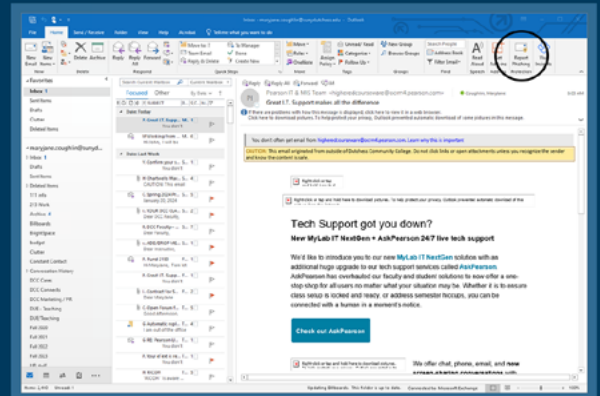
Inbox - maryjane.coughlin@sunydutchess.edu - Outlook

File Home Send / Receive Folder View Help Acrobat Tell me what you want to do

New Email New Items Delete Archive Reply Reply All Forward Move to: ? To Manager Team Email Done Reply & Delete Create New Move Rules OneNote Assign Policy Unread/ Read Categorize Follow Up New Group Browse Groups Search People Address Book Filter Email Read Aloud Get Add-ins Report Phishing

Favorites
Inbox
Sent Items
Drafts
Clutter
Deleted Items

maryjane.coughlin@sunyd...
Inbox
Drafts
Sent Items
DCC info
Archive
Billboards
Budget
Clutter
Conversation History
DCC Cares
DCC Documents
DCC Marketing / PR
DUE- Teaching
DUE Teaching
Fall 2020
Fall 2021
Fall 2022
Fall 2023

Focused Other
Date: Today
Date: Last Week

Reply Reply All Forward
Pearson IT & MIS Team <highered@coursewarestore.pearson.com>
Great I.T. Support makes all the difference

You don't often get email from highered@coursewarestore.pearson.com. Learn why this is important

CAUTION: This email originated from outside of Dutchess Community College. Do not click links or open attachments unless you recognize the sender and know the content is safe.

Tech Support got you down?
New MyLab IT NextGen + AskPearson 24/7 live tech support

We'd like to introduce you to our new MyLab IT NextGen solution with an additional huge upgrade to our tech support services called AskPearson. AskPearson has overhauled our faculty and student solutions to now offer a one-stop-shop for all users no matter what your situation may be. Whether it is to ensure class setup is rocked and ready, or address semester hiccups, you can be connected with a human in a moment's notice.

Check out AskPearson

We offer chat, phone, email, and new screen-sharing conversations with

Updating Billboards. This folder is up to date. Connected to: Microsoft Exchange